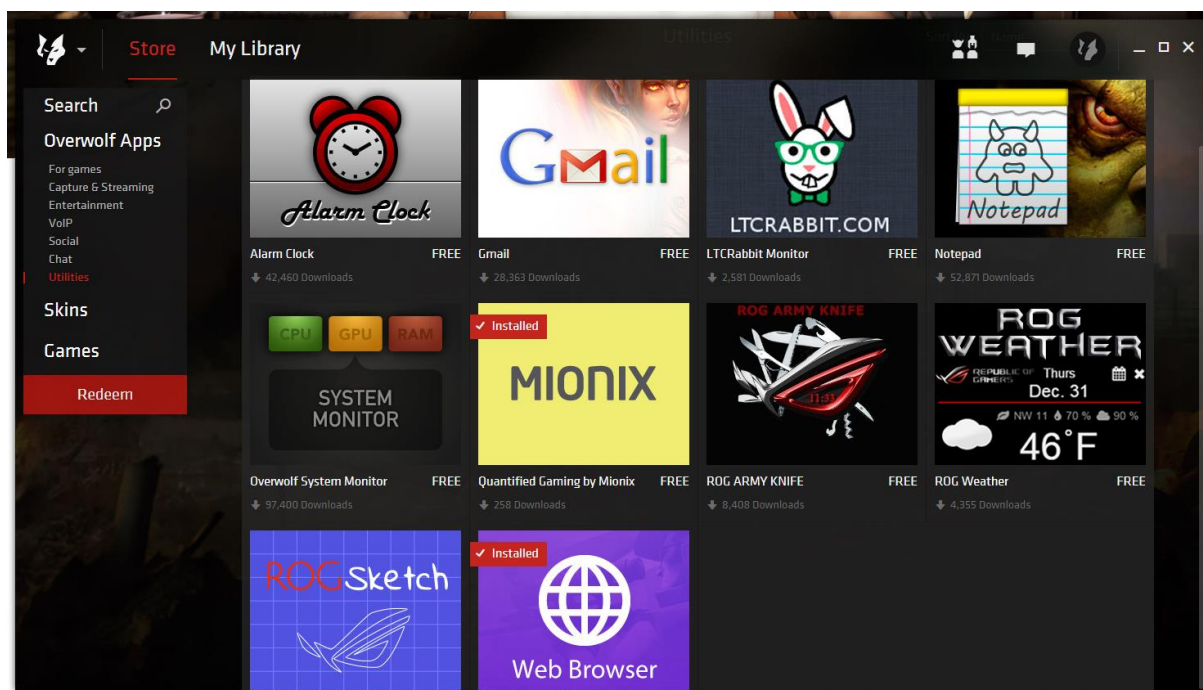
Store My Library

Utilities

Search
Overwolf Apps
For games
Capture & Streaming
Entertainment
VoIP
Social
Chat
Utilities
Skins
Games
Redeem

Alarm Clock
Alarm Clock FREE
42,460 Downloads

Gmail
Gmail FREE
28,363 Downloads

LTCRABBIT.COM
LTCRabbit Monitor FREE
2,581 Downloads

Notepad
Notepad FREE
52,871 Downloads

CPU GPU RAM
SYSTEM MONITOR
Overwolf System Monitor FREE
97,400 Downloads

Installed
MIONIX
Quantified Gaming by Mionix FREE
258 Downloads

ROG ARMY KNIFE
ROG ARMY KNIFE FREE
8,408 Downloads

ROG WEATHER
REPUBLIC OF GAMERS Thurs Dec. 31
NW 11 70 % 90 %
46˚F
ROG Weather FREE
4,355 Downloads

ROGSketch

Installed
Web Browser